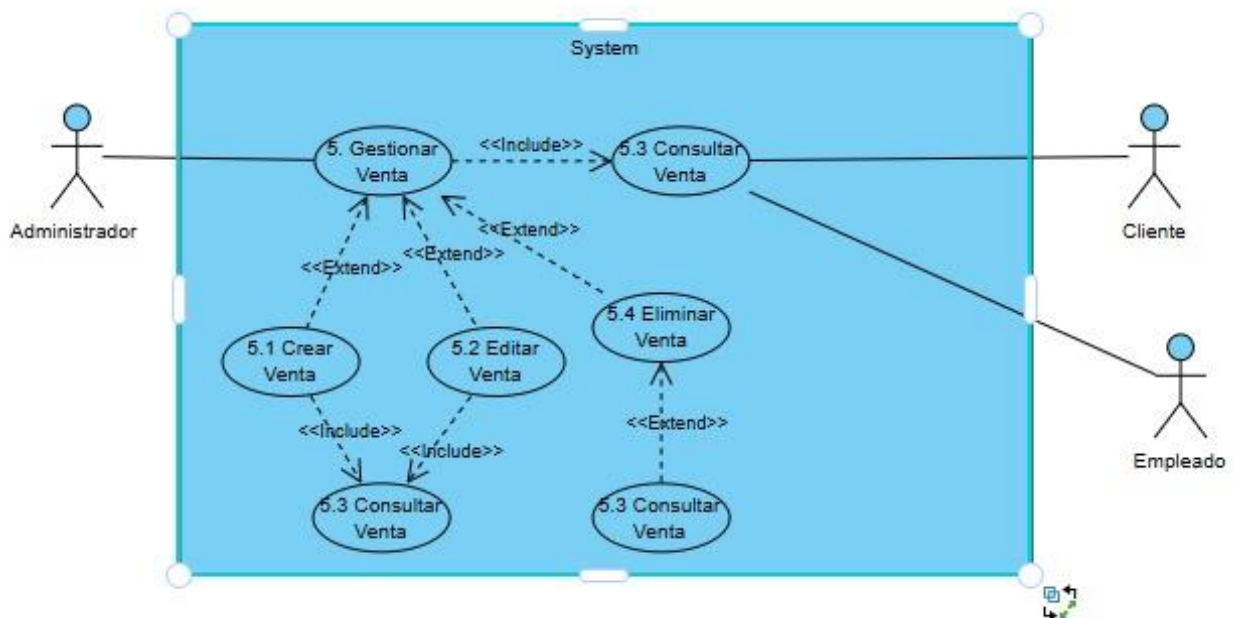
System

Administrador

5. Gestionar Venta

<<Include>>

5.3 Consultar Venta

Cliente

<<Extend>>

<<Extend>>

<<Extend>>

5.4 Eliminar Venta

Empleado

5.1 Crear Venta

5.2 Editar Venta

<<Include>>

<<Include>>

<<Extend>>

5.3 Consultar Venta

5.3 Consultar Venta